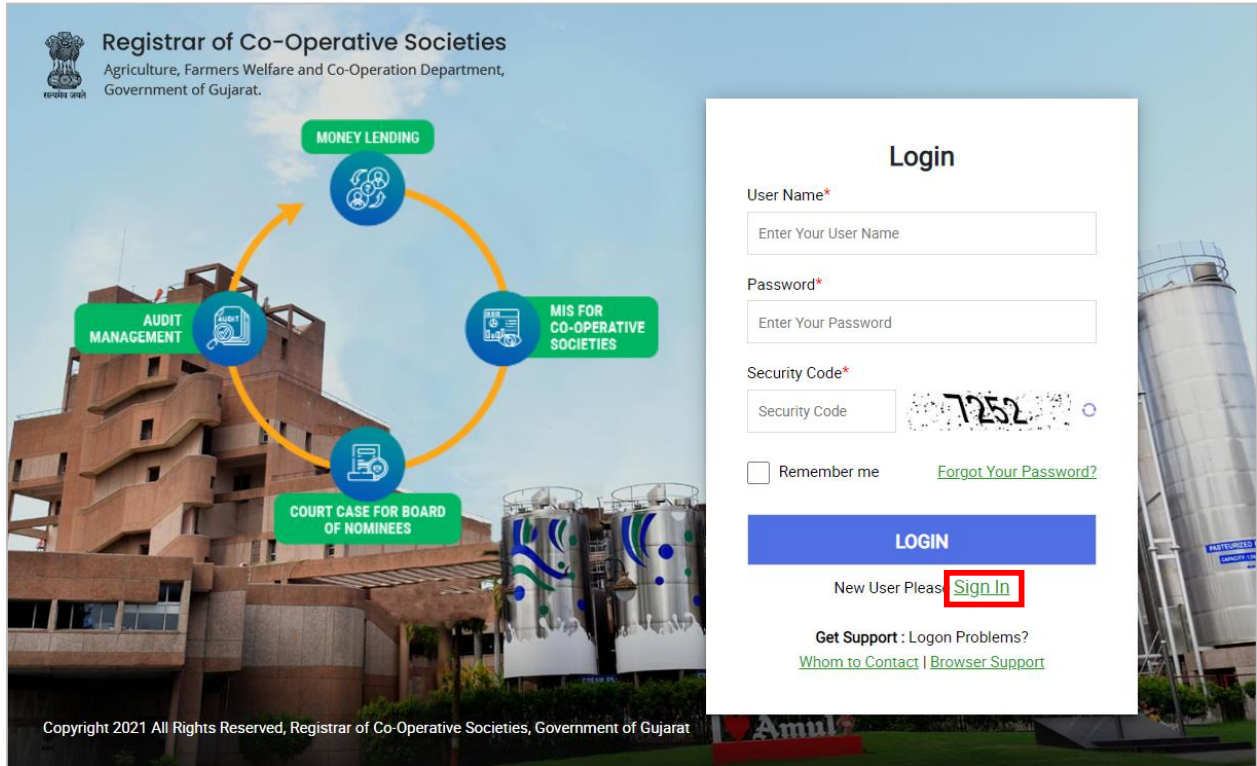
सत्यमेव जयते

Registrar of Co-Operative Societies
Agriculture, Farmers Welfare and Co-Operation Department, Government of Gujarat.

MONEY LENDING

AUDIT MANAGEMENT

MIS FOR CO-OPERATIVE SOCIETIES

COURT CASE FOR BOARD OF NOMINEES

Login

User Name*
Enter Your User Name

Password*
Enter Your Password

Security Code*
Security Code
7252

Remember me
Forgot Your Password?

LOGIN

New User Pleas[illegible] Sign In

Get Support : Logon Problems?
Whom to Contact | Browser Support

Copyright 2021 All Rights Reserved, Registrar of Co-Operative Societies, Government of Gujarat

PASTEURIZED

Amul